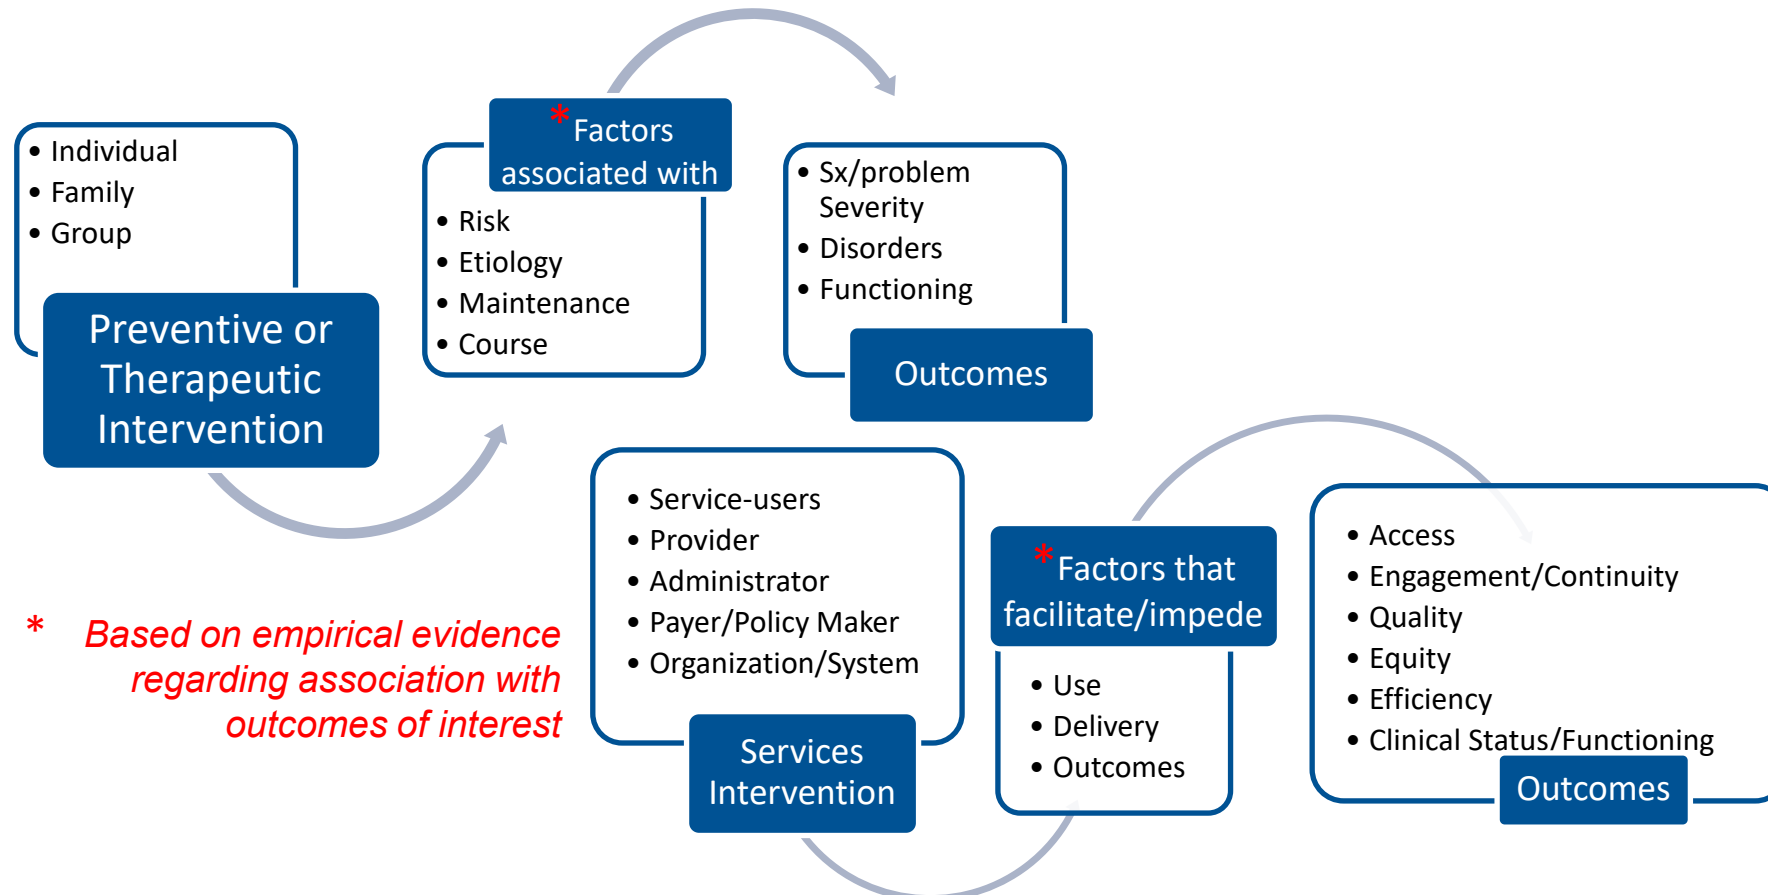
• Individual
• Family
• Group

Preventive or Therapeutic Intervention

*Factors associated with

• Risk
• Etiology
• Maintenance
• Course

• Sx/problem Severity
• Disorders
• Functioning

Outcomes

• Service-users
• Provider
• Administrator
• Payer/Policy Maker
• Organization/System

Services Intervention

*Factors that facilitate/impede

• Use
• Delivery
• Outcomes

• Access
• Engagement/Continuity
• Quality
• Equity
• Efficiency
• Clinical Status/Functioning

Outcomes

* Based on empirical evidence regarding association with outcomes of interest